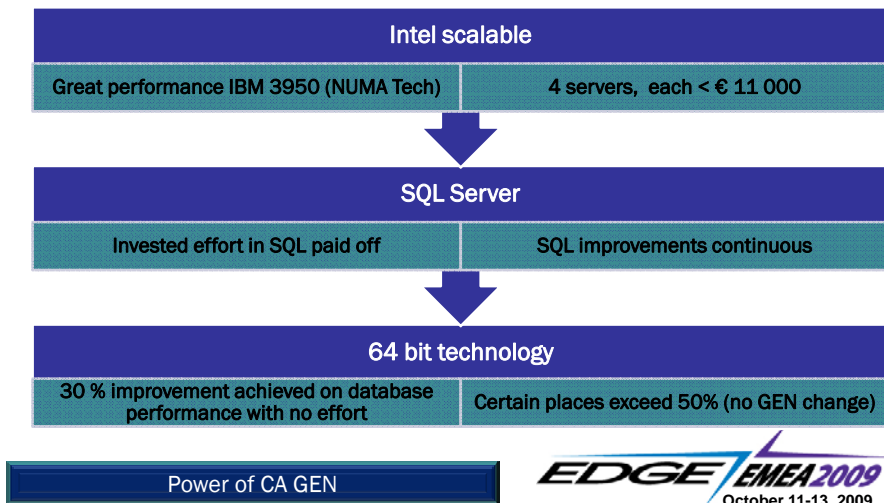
Intel scalable

Great performance IBM 3950 (NUMA Tech)

4 servers, each < € 11 000

SQL Server

Invested effort in SQL paid off

SQL improvements continuous

64 bit technology

30 % improvement achieved on database performance with no effort

Certain places exceed 50% (no GEN change)

Power of CA GEN

EDGE EMEA 2009

October 11-13, 2009